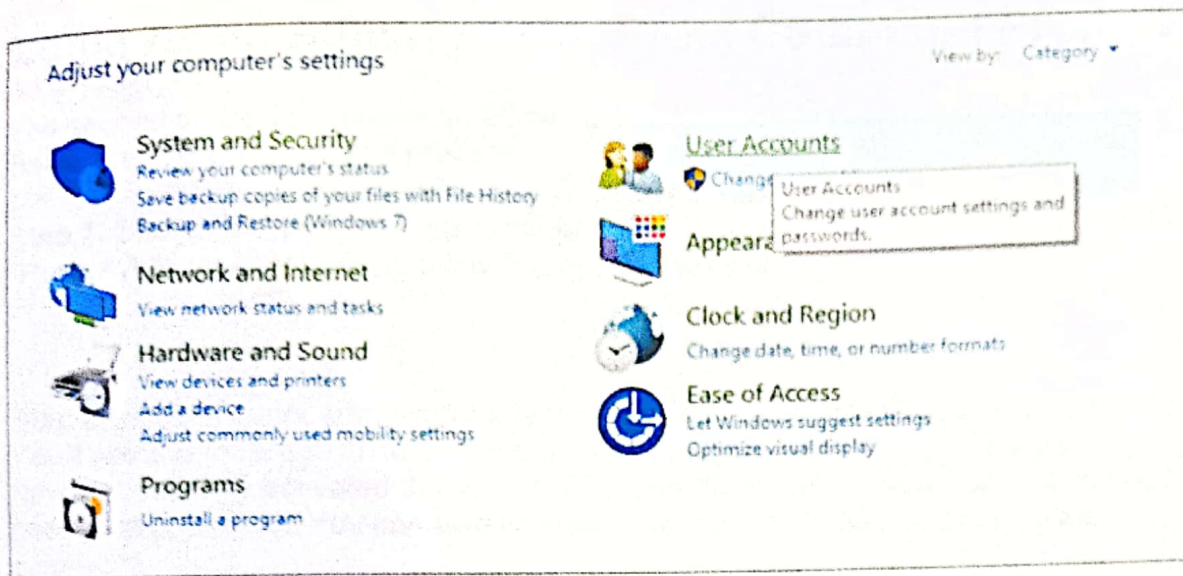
Adjust your computer's settings

View by: Category ▾

System and Security
Review your computer's status
Save backup copies of your files with File History
Backup and Restore (Windows 7)

Network and Internet
View network status and tasks

Hardware and Sound
View devices and printers
Add a device
Adjust commonly used mobility settings

Programs
Uninstall a program

User Accounts
Change

User Accounts
Change user account settings and passwords.

Appeara

Clock and Region
Change date, time, or number formats

Ease of Access
Let Windows suggest settings
Optimize visual display